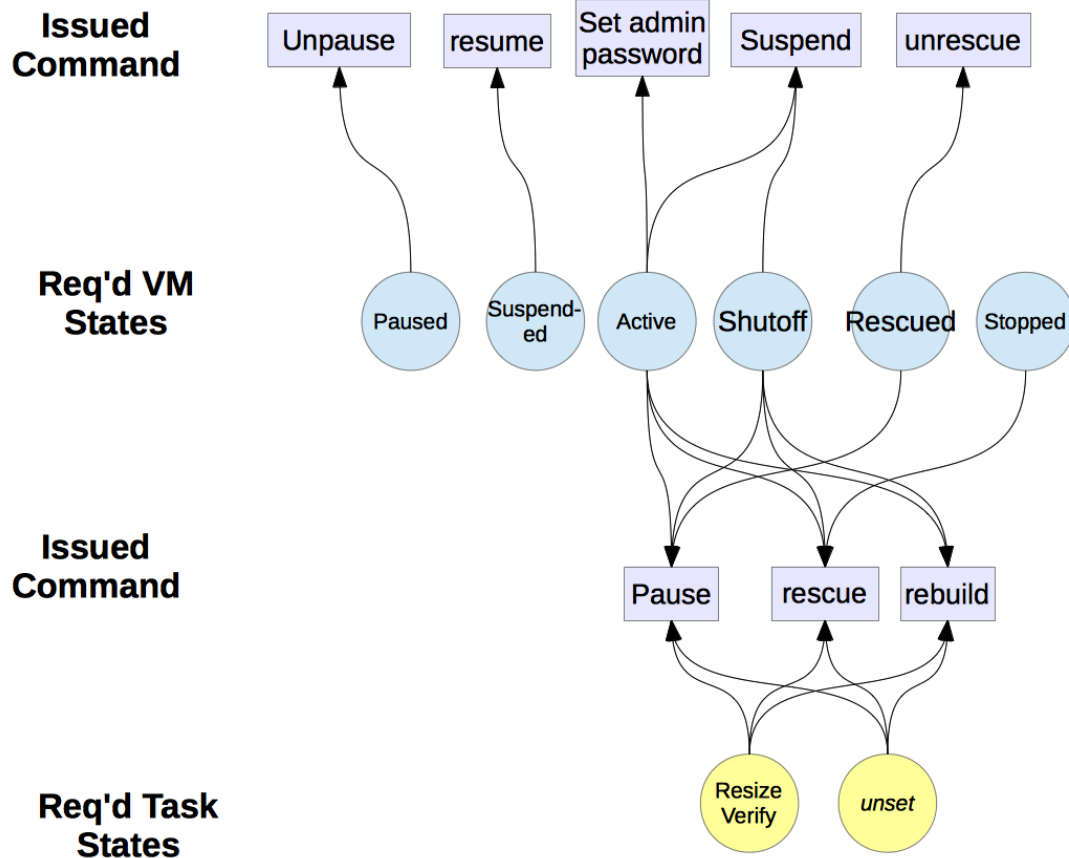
Issued Command

Unpause

resume

Set admin password

Suspend

unrescue

Req'd VM States

Paused

Suspend-ed

Active

Shutoff

Rescued

Stopped

Issued Command

Pause

rescue

rebuild

Req'd Task States

Resize Verify

*unset*